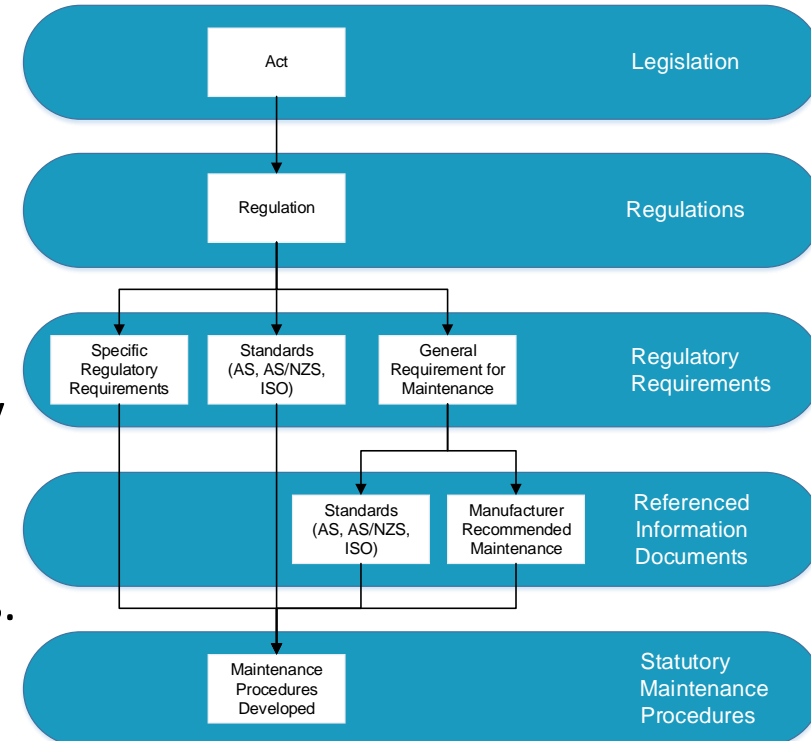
Act

Legislation

Regulation

Regulations

Specific Regulatory Requirements

Standards (AS, AS/NZS, ISO)

General Requirement for Maintenance

Regulatory Requirements

Standards (AS, AS/NZS, ISO)

Manufacturer Recommended Maintenance

Referenced Information Documents

Maintenance Procedures Developed

Statutory Maintenance Procedures